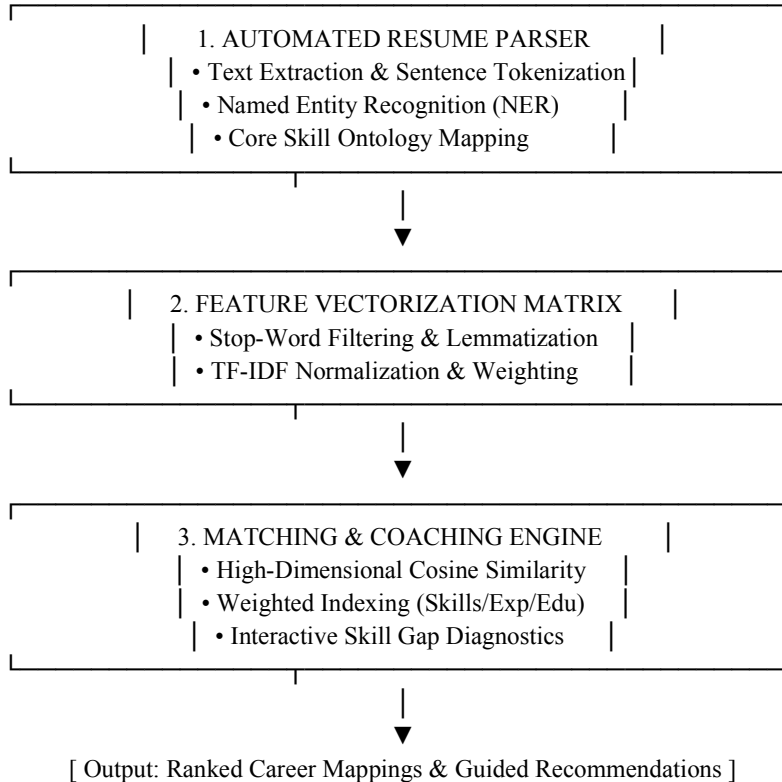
1. AUTOMATED RESUME PARSER
• Text Extraction & Sentence Tokenization
• Named Entity Recognition (NER)
• Core Skill Ontology Mapping

2. FEATURE VECTORIZATION MATRIX
• Stop-Word Filtering & Lemmatization
• TF-IDF Normalization & Weighting

3. MATCHING & COACHING ENGINE
• High-Dimensional Cosine Similarity
• Weighted Indexing (Skills/Exp/Edu)
• Interactive Skill Gap Diagnostics

[ Output: Ranked Career Mappings & Guided Recommendations ]